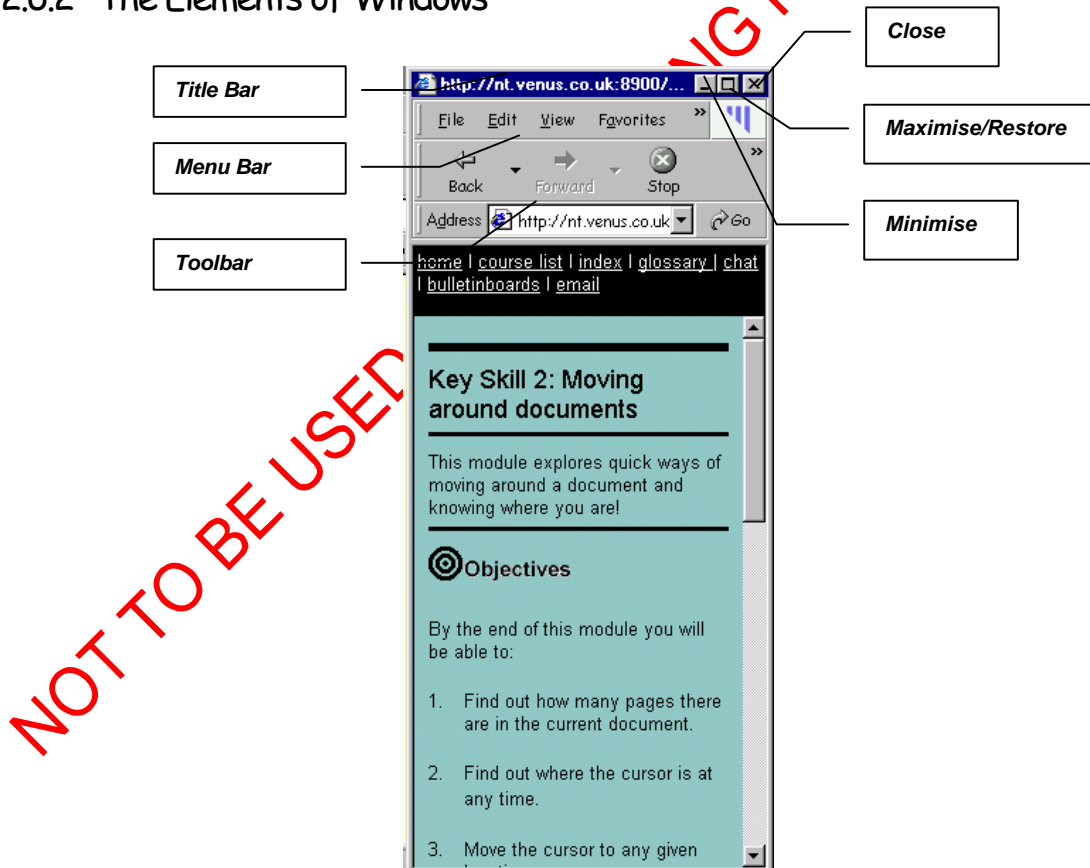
2.6.2 The Elements of Windows

NOT TO BE USED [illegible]NG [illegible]

Title Bar

Menu Bar

Toolbar

Close

Maximise/Restore

Minimise

http://nt.venus.co.uk:8900/...

File Edit View Favorites »

Back Forward Stop

Address http://nt.venus.co.uk Go

home | course list | index | glossary | chat | bulletinboards | email

Key Skill 2: Moving around documents

This module explores quick ways of moving around a document and knowing where you are!

Objectives

By the end of this module you will be able to:

1. Find out how many pages there are in the current document.

2. Find out where the cursor is at any time.

3. Move the cursor to any given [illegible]